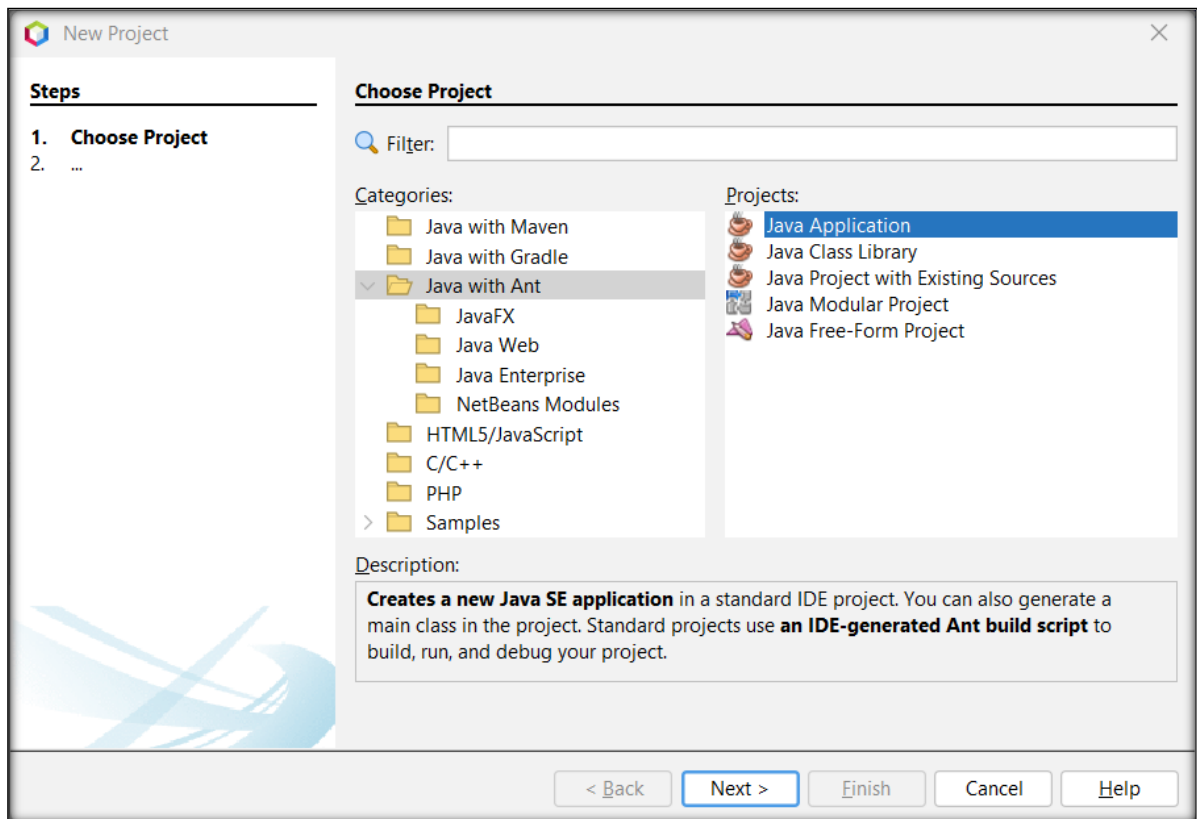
New Project

Steps

1. Choose Project
2. ...

Choose Project

Filter:

Categories:

Java with Maven
Java with Gradle
Java with Ant
JavaFX
Java Web
Java Enterprise
NetBeans Modules
HTML5/JavaScript
C/C++
PHP
Samples

Projects:

Java Application
Java Class Library
Java Project with Existing Sources
Java Modular Project
Java Free-Form Project

Description:

**Creates a new Java SE application** in a standard IDE project. You can also generate a main class in the project. Standard projects use **an IDE-generated Ant build script** to build, run, and debug your project.

< Back
Next >
Finish
Cancel
Help